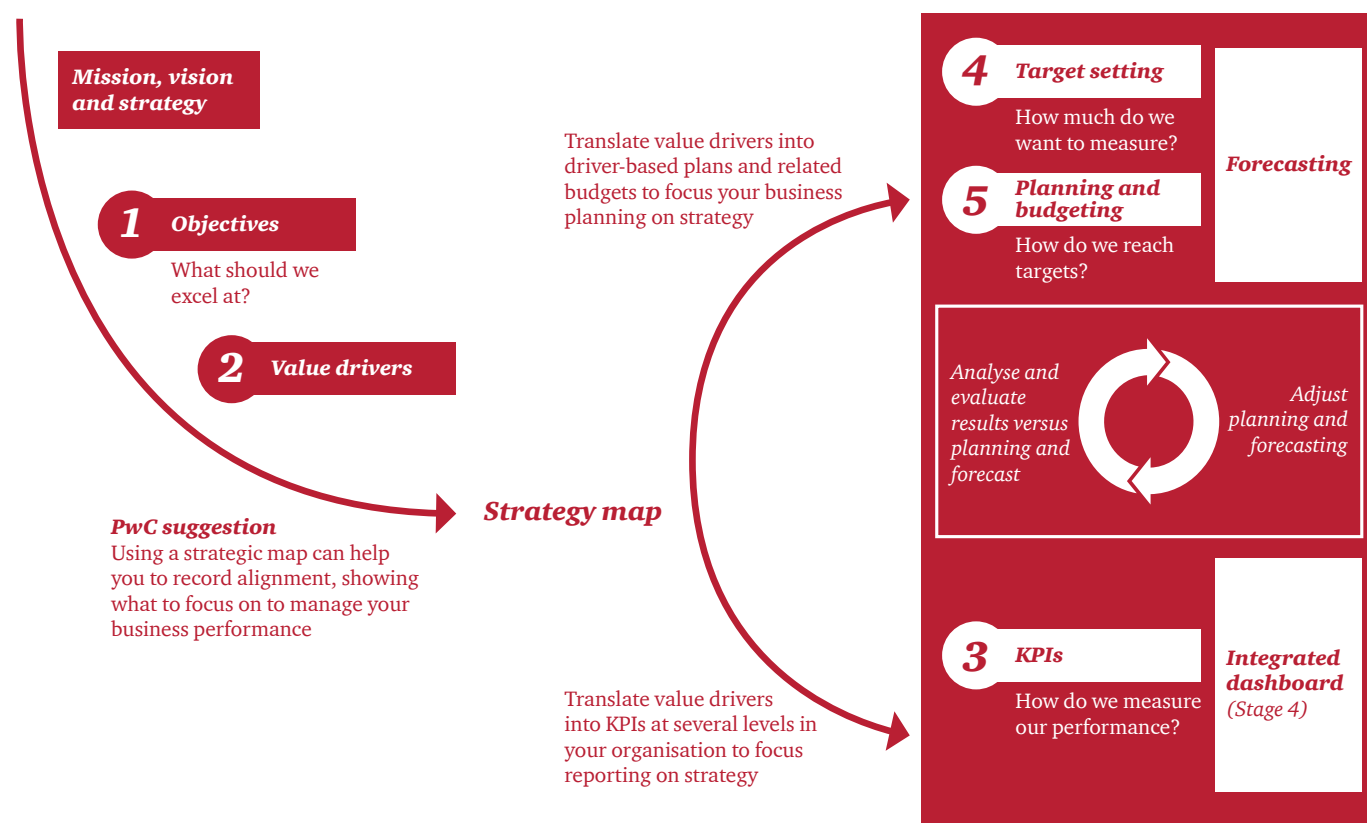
Mission, vision and strategy

1 Objectives

What should we excel at?

2 Value drivers

PwC suggestion
Using a strategic map can help you to record alignment, showing what to focus on to manage your business performance

Strategy map

Translate value drivers into driver-based plans and related budgets to focus your business planning on strategy

Translate value drivers into KPIs at several levels in your organisation to focus reporting on strategy

4 Target setting

How much do we want to measure?

5 Planning and budgeting

How do we reach targets?

Forecasting

Analyse and evaluate results versus planning and forecast

Adjust planning and forecasting

3 KPIs

How do we measure our performance?

Integrated dashboard (Stage 4)